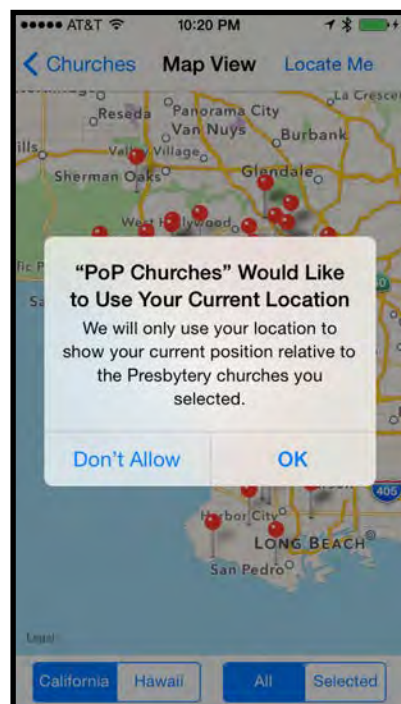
●●●●● AT&T 10:20 PM

Churches Map View Locate Me

La Cresce
Reseda Panorama City
Van Nuys Burbank
Valley Village
Sherman Oaks Glendale
West Hollywood

"PoP Churches" Would Like to Use Your Current Location

We will only use your location to show your current position relative to the Presbytery churches you selected.

Don't Allow OK

405
Harbor City
LONG BEACH
San Pedro

Legal

California Hawaii All Selected